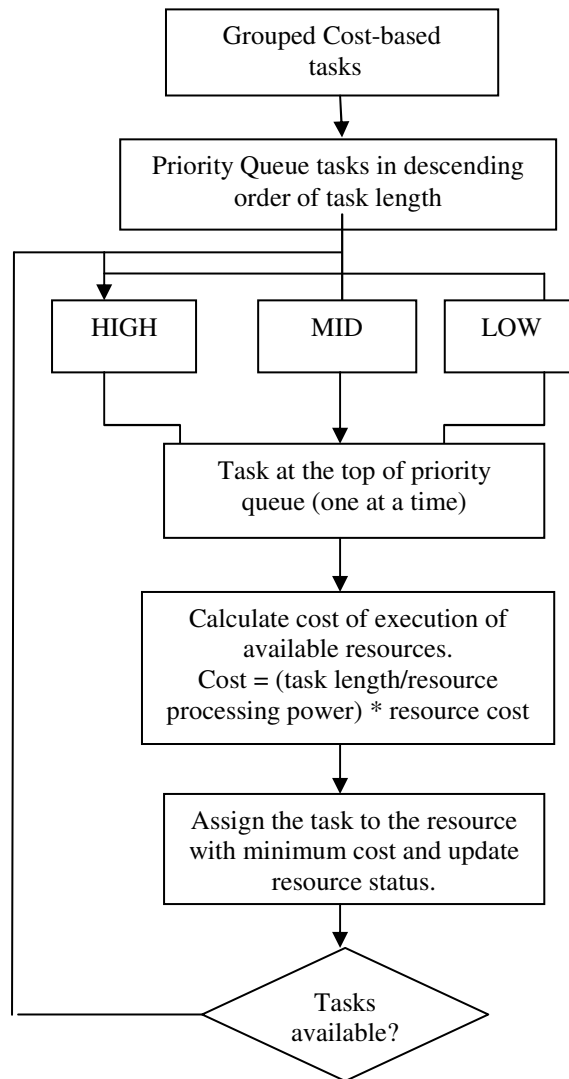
Grouped Cost-based tasks

Priority Queue tasks in descending order of task length

HIGH

MID

LOW

Task at the top of priority queue (one at a time)

Calculate cost of execution of available resources.
Cost = (task length/resource processing power) * resource cost

Assign the task to the resource with minimum cost and update resource status.

Tasks available?